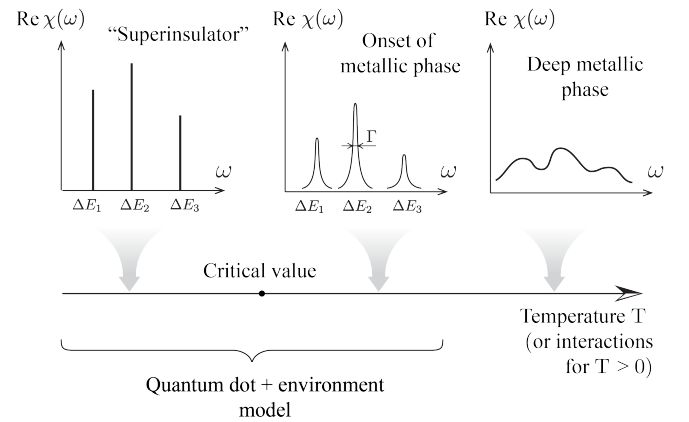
Re $\chi(\omega)$

"Superinsulator"

$\omega$

$\Delta E_1$ $\Delta E_2$ $\Delta E_3$

Re $\chi(\omega)$

Onset of metallic phase

$\Gamma$

$\omega$

$\Delta E_1$ $\Delta E_2$ $\Delta E_3$

Re $\chi(\omega)$

Deep metallic phase

$\omega$

Critical value

Temperature T (or interactions for T > 0)

Quantum dot + environment model